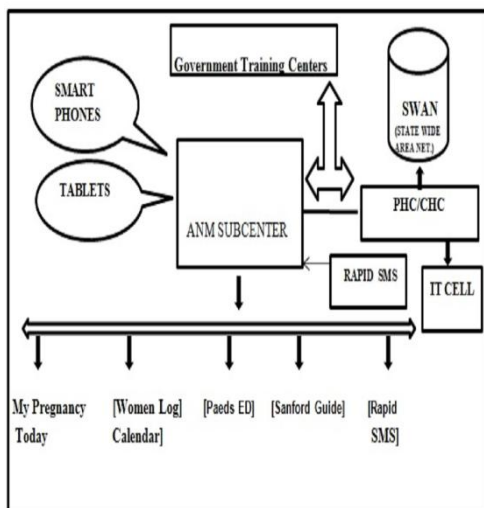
Government Training Centers

SMART PHONES

SWAN (STATE WIDE AREA NET.)

TABLETS

ANM SUBCENTER

PHC/CHC

RAPID SMS

IT CELL

My Pregnancy Today

[Women Log] Calendar]

[Paeds ED]

[Sanford Guide]

[Rapid SMS]